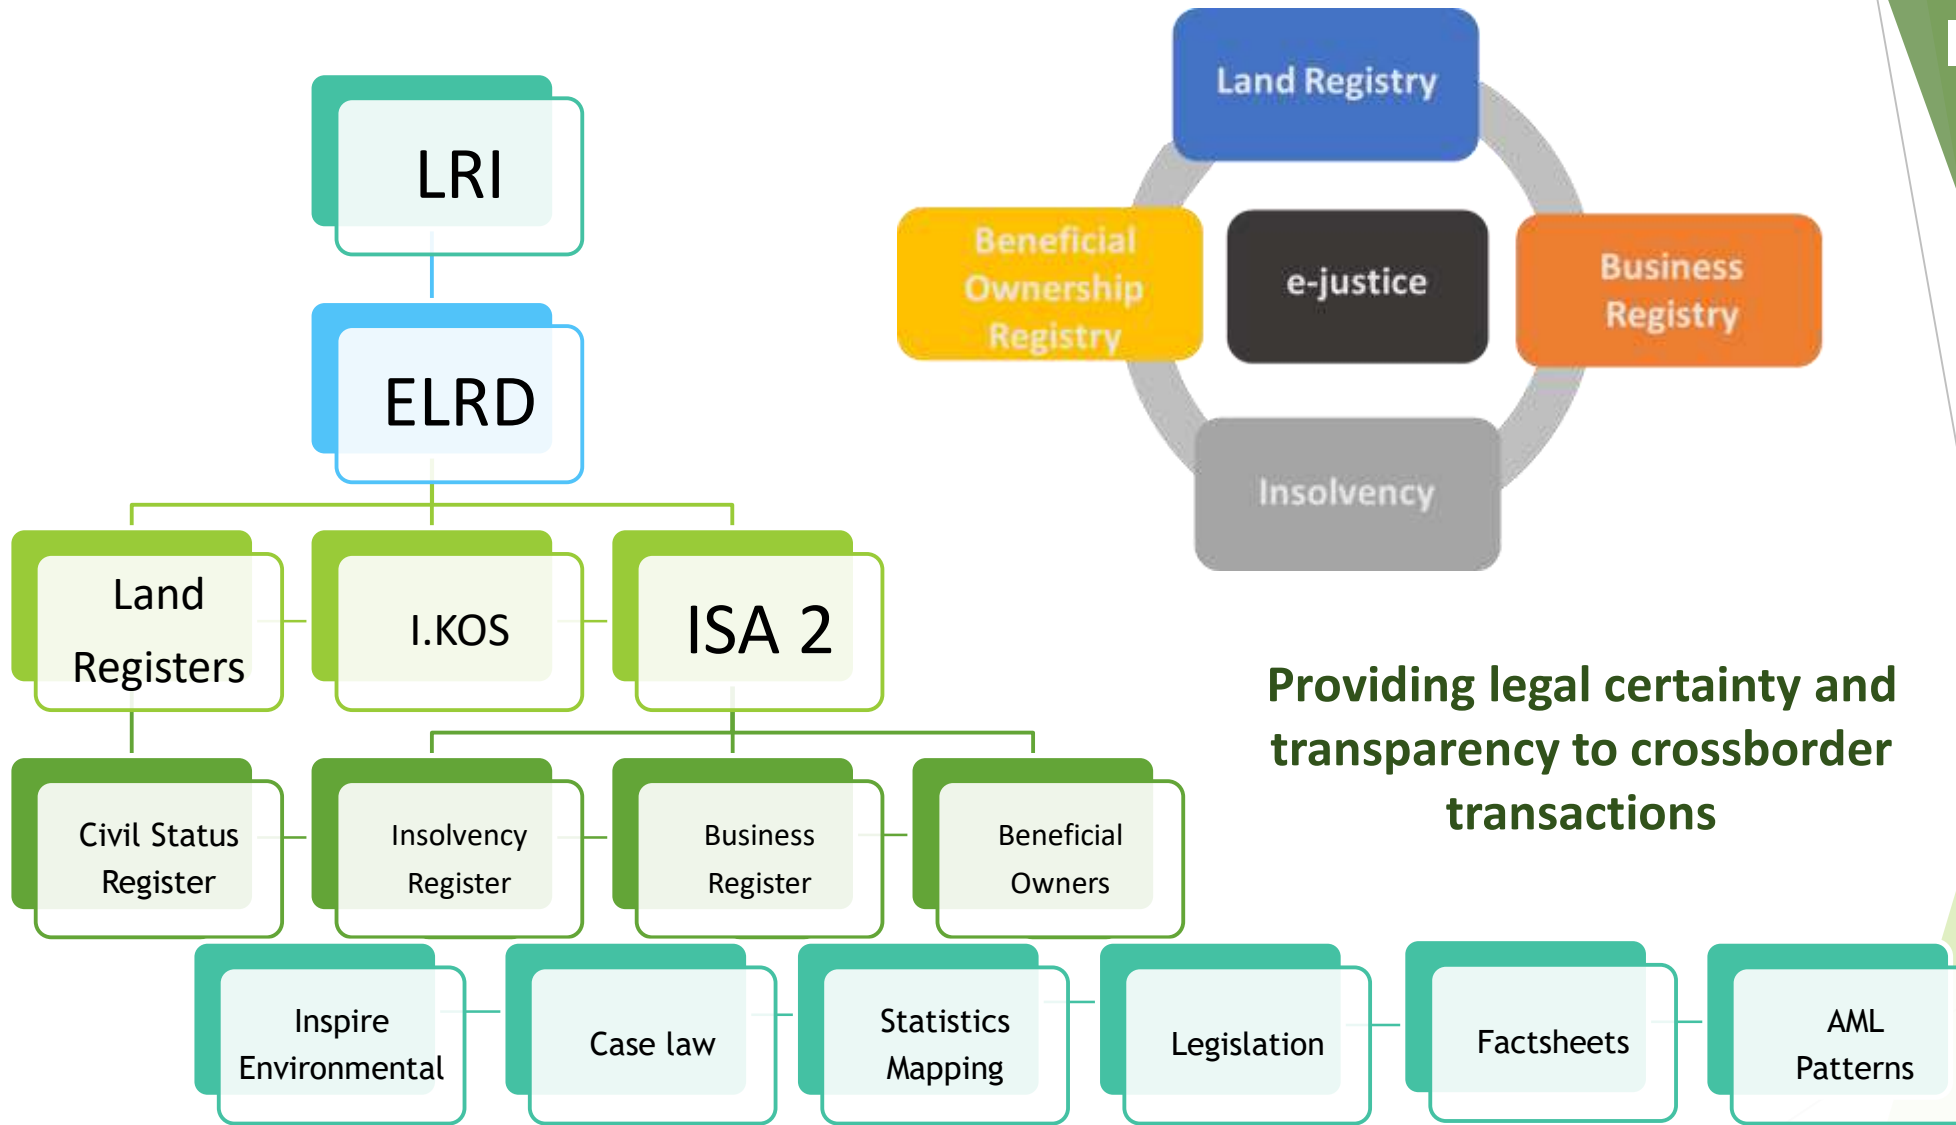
LRI

ELRD

Land Registers

I.KOS

ISA 2

Civil Status Register

Insolvency Register

Business Register

Beneficial Owners

Inspire Environmental

Case law

Statistics Mapping

Legislation

Factsheets

AML Patterns

Land Registry

Beneficial Ownership Registry

e-justice

Business Registry

Insolvency

Providing legal certainty and transparency to crossborder transactions